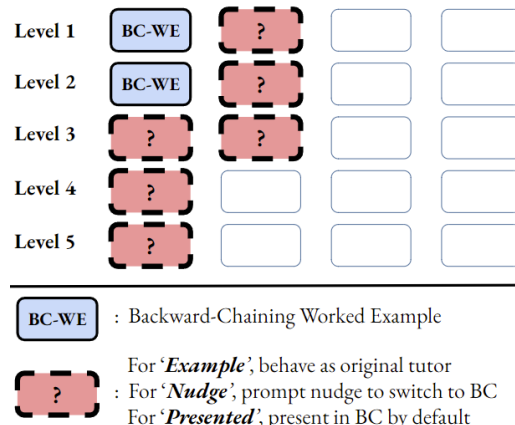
Level 1 BC-WE ?

Level 2 BC-WE ?

Level 3 ? ?

Level 4 ?

Level 5 ?

BC-WE : Backward-Chaining Worked Example

? : For '***Example***', behave as original tutor
For '***Nudge***', prompt nudge to switch to BC
For '***Presented***', present in BC by default